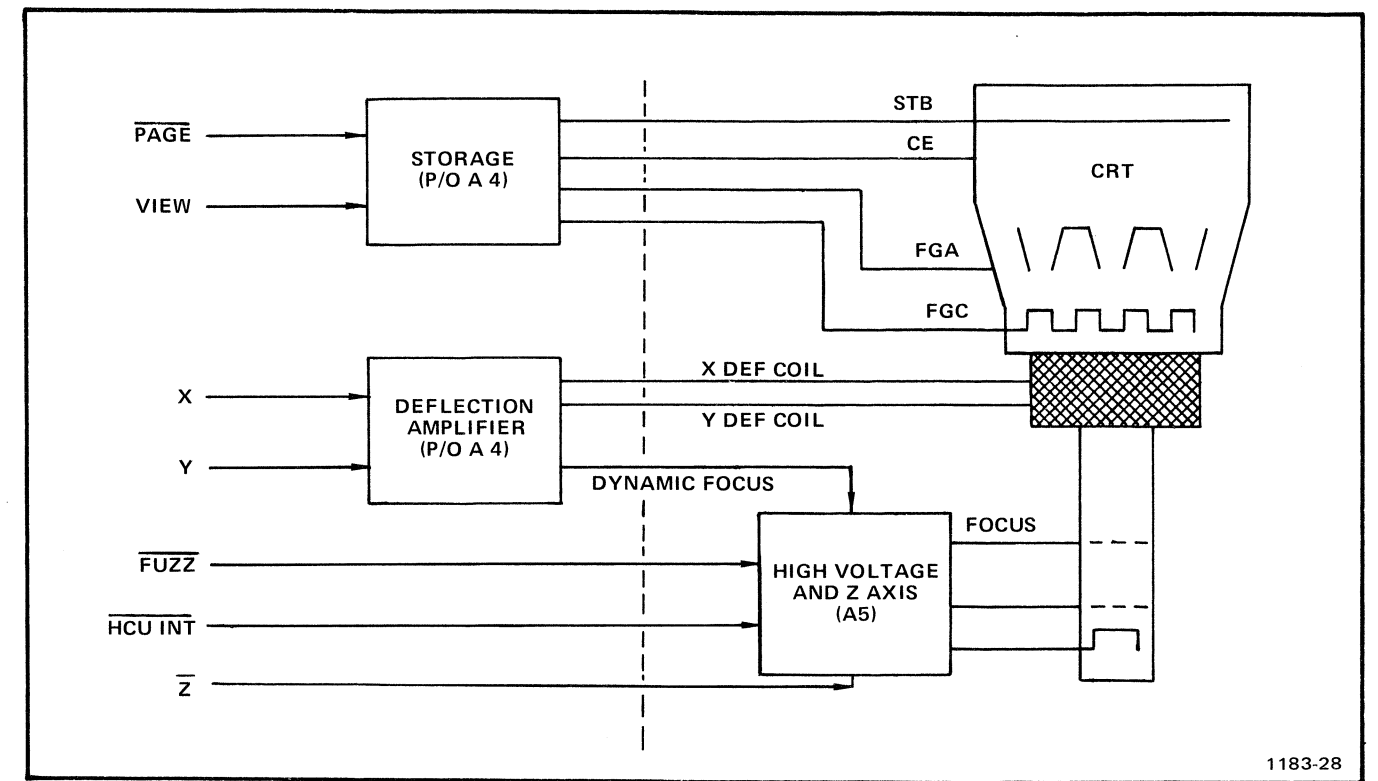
$\overline{\text{PAGE}}$

VIEW

STORAGE (P/O A 4)

STB

CE

CRT

FGA

FGC

X

Y

DEFLECTION AMPLIFIER (P/O A 4)

X DEF COIL

Y DEF COIL

DYNAMIC FOCUS

$\overline{\text{FUZZ}}$

$\overline{\text{HCU INT}}$

$\overline{\text{Z}}$

HIGH VOLTAGE AND Z AXIS (A5)

FOCUS

1183-28